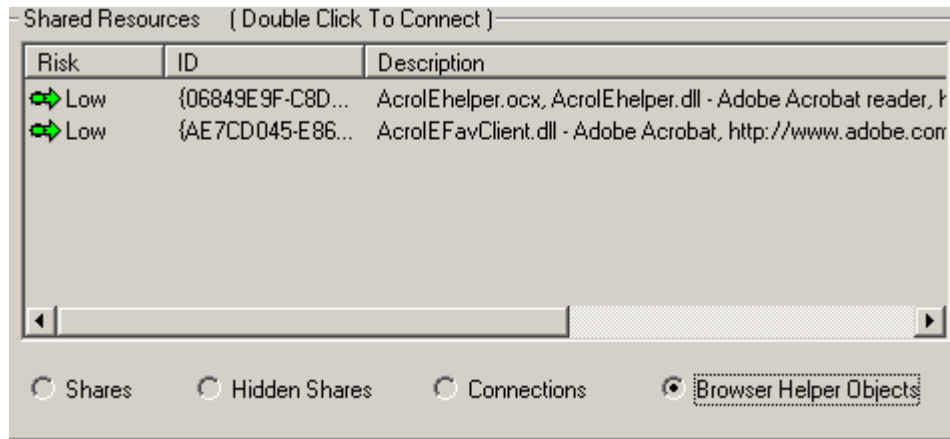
Shared Resources ( Double Click To Connect )

| Risk | ID | Description |
|---|---|---|
| Low | {06849E9F-C8D... | AcroIEhelper.ocx, AcroIEhelper.dll - Adobe Acrobat reader, h |
| Low | {AE7CD045-E86... | AcroIEFavClient.dll - Adobe Acrobat, http://www.adobe.com |

Shares
Hidden Shares
Connections
Browser Helper Objects